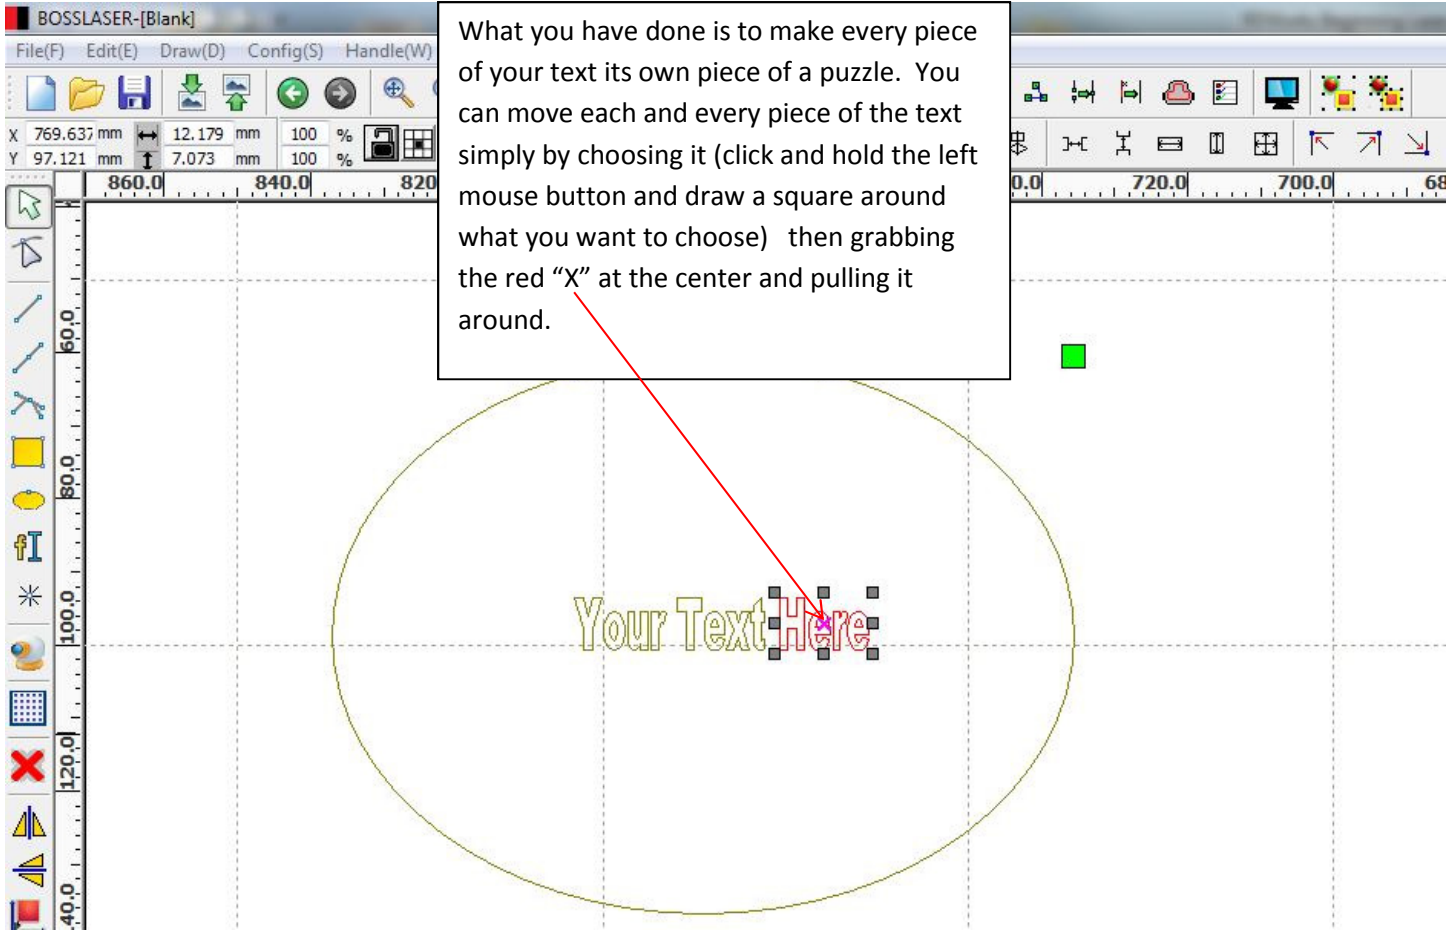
BOSSLASER-[Blank]

File(F) Edit(E) Draw(D) Config(S) Handle(W)

X 769.637 mm 12.179 mm 100 %
Y 97.121 mm 7.073 mm 100 %

860.0 840.0 820 0.0 720.0 700.0 68

60.0 80.0 100.0 120.0 40.0

What you have done is to make every piece of your text its own piece of a puzzle. You can move each and every piece of the text simply by choosing it (click and hold the left mouse button and draw a square around what you want to choose) then grabbing the red “X” at the center and pulling it around.

Your Text Here